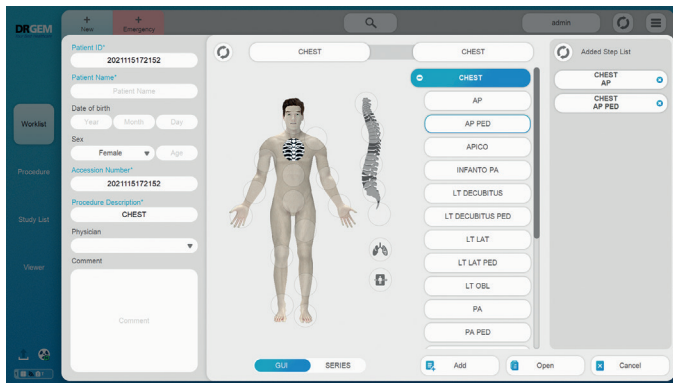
DRGEM

New

Emergency

admin

Worklist

Procedure

Study List

Viewer

Patient ID*
2021115172152
Patient Name*
Patient Name
Date of birth
Year Month Day
Sex
Female Age
Accession Number*
2021115172152
Procedure Description*
CHEST
Physician
Comment
Comment

CHEST
CHEST

CHEST
AP
AP PED
APICO
INFANTO PA
LT DECUBITUS
LT DECUBITUS PED
LT LAT
LT LAT PED
LT OBL
PA
PA PED

Added Step List
CHEST AP
CHEST AP PED

GUI
SERIES

Add
Open
Cancel